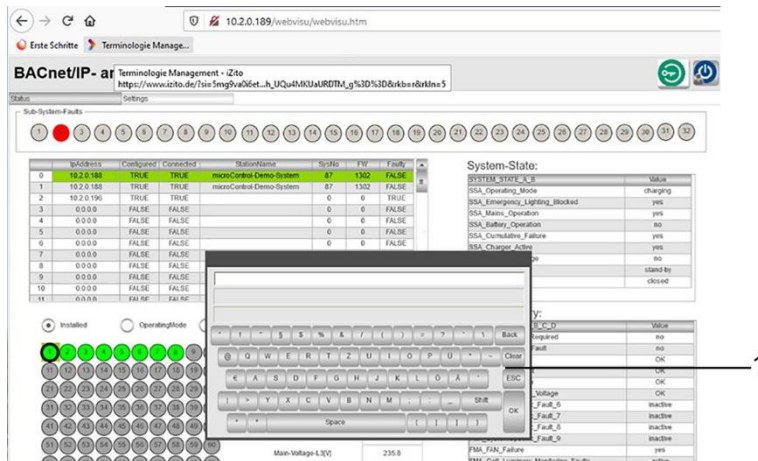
10.2.0.189/webvisu/webvisu.htm

Erste Schritte Terminologie Manage...

BACnet/IP- ar Terminologie Management - iZito https://www.izito.de/?si=5mg9va0i6et...h_UQu4MKUaURDTM_g%3D%3D&rkb=r&rkln=5

Status Settings

Sub-System-Faults

1 2 3 4 5 6 7 8 9 10 11 12 13 14 15 16 17 18 19 20 21 22 23 24 25 26 27 28 29 30 31 32

| | IpAddress | Configured | Connected | StationName | SysNo | FW | Faulty |
|---|---|---|---|---|---|---|---|
| 0 | 10.2.0.188 | TRUE | TRUE | microControl-Demo-System | 87 | 1302 | FALSE |
| 1 | 10.2.0.188 | TRUE | TRUE | microControl-Demo-System | 87 | 1302 | FALSE |
| 2 | 10.2.0.196 | TRUE | TRUE | | 0 | 0 | TRUE |
| 3 | 0.0.0.0 | FALSE | FALSE | | 0 | 0 | FALSE |
| 4 | 0.0.0.0 | FALSE | FALSE | | 0 | 0 | FALSE |
| 5 | 0.0.0.0 | FALSE | FALSE | | 0 | 0 | FALSE |
| 6 | 0.0.0.0 | FALSE | FALSE | | 0 | 0 | FALSE |
| 7 | 0.0.0.0 | FALSE | FALSE | | | | |
| 8 | 0.0.0.0 | FALSE | FALSE | | | | |
| 9 | 0.0.0.0 | FALSE | FALSE | | | | |
| 10 | 0.0.0.0 | FALSE | FALSE | | | | |
| 11 | 0.0.0.0 | FALSE | FALSE | | | | |

System-State:

| SYSTEM_STATE_A_B | Value |
|---|---|
| SSA_Operating_Mode | charging |
| SSA_Emergency_Lighting_Blocked | yes |
| SSA_Mains_Operation | yes |
| SSA_Battery_Operation | no |
| SSA_Cumulative_Failure | yes |
| SSA_Charger_Active | yes |
| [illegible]e | no |
| | stand-by |
| | closed |

Installed OperatingMode

1 2 3 4 5 6 7 8

' ! " § $ % & / ( ) = ? ` \ Back
@ Q W E R T Z U I O P Ü * ~ Clear
€ A S D F G H J K L Ö Ä ESC
| > Y X C V B N M ; : _ Shift OK
< > Space [ ] { }

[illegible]y:

| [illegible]_B_C_D | Value |
|---|---|
| Required | no |
| Fault | no |
| | OK |
| | OK |
| Voltage | OK |
| Fault_6 | inactive |
| Fault_7 | inactive |
| Fault_8 | inactive |
| Fault_9 | inactive |
| FMA_FAN_Failure | yes |

Main-Voltage-L3[V] 235.8

1